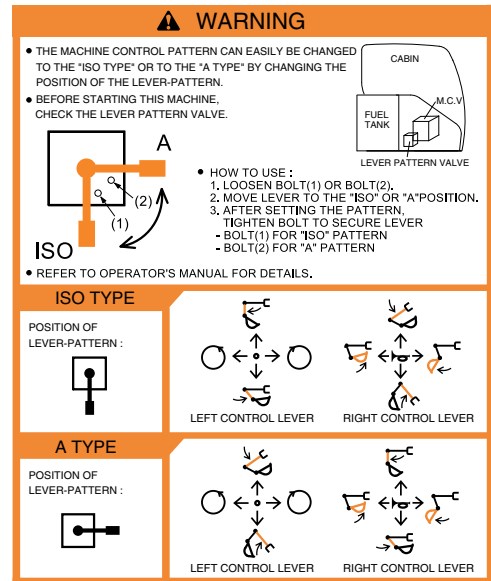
WARNING

• THE MACHINE CONTROL PATTERN CAN EASILY BE CHANGED TO THE "ISO TYPE" OR TO THE "A TYPE" BY CHANGING THE POSITION OF THE LEVER-PATTERN.

• BEFORE STARTING THIS MACHINE, CHECK THE LEVER PATTERN VALVE.

CABIN

FUEL TANK

M.C.V

LEVER PATTERN VALVE

A

(2)

(1)

ISO

• HOW TO USE :
1. LOOSEN BOLT(1) OR BOLT(2).
2. MOVE LEVER TO THE "ISO" OR "A"POSITION.
3. AFTER SETTING THE PATTERN, TIGHTEN BOLT TO SECURE LEVER
- BOLT(1) FOR "ISO" PATTERN
- BOLT(2) FOR "A" PATTERN

• REFER TO OPERATOR'S MANUAL FOR DETAILS.

ISO TYPE

POSITION OF LEVER-PATTERN :

LEFT CONTROL LEVER

RIGHT CONTROL LEVER

A TYPE

POSITION OF LEVER-PATTERN :

LEFT CONTROL LEVER

RIGHT CONTROL LEVER